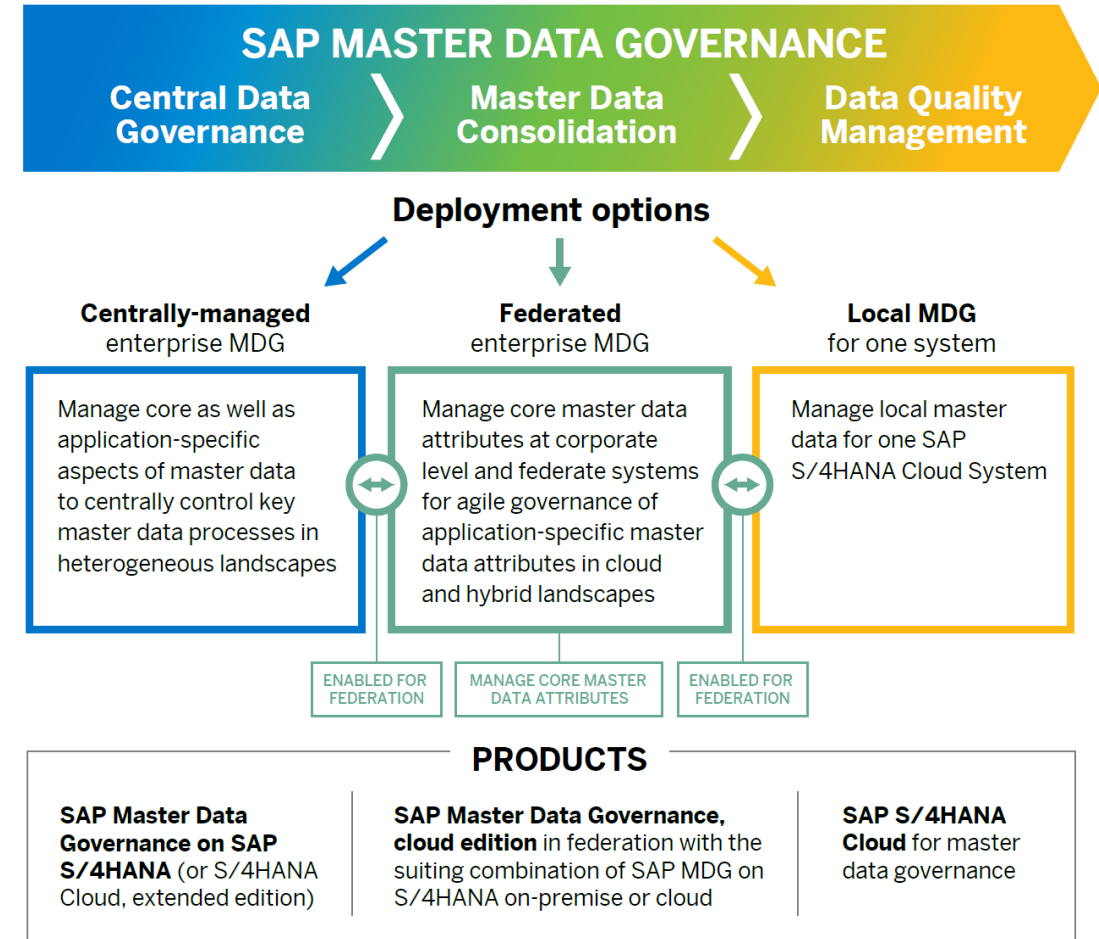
SAP MASTER DATA GOVERNANCE

Central Data Governance

Master Data Consolidation

Data Quality Management

Deployment options

**Centrally-managed** enterprise MDG

Manage core as well as application-specific aspects of master data to centrally control key master data processes in heterogeneous landscapes

**Federated** enterprise MDG

Manage core master data attributes at corporate level and federate systems for agile governance of application-specific master data attributes in cloud and hybrid landscapes

**Local MDG** for one system

Manage local master data for one SAP S/4HANA Cloud System

ENABLED FOR FEDERATION

MANAGE CORE MASTER DATA ATTRIBUTES

ENABLED FOR FEDERATION

PRODUCTS

**SAP Master Data Governance on SAP S/4HANA** (or S/4HANA Cloud, extended edition)

**SAP Master Data Governance, cloud edition** in federation with the suiting combination of SAP MDG on S/4HANA on-premise or cloud

**SAP S/4HANA Cloud** for master data governance